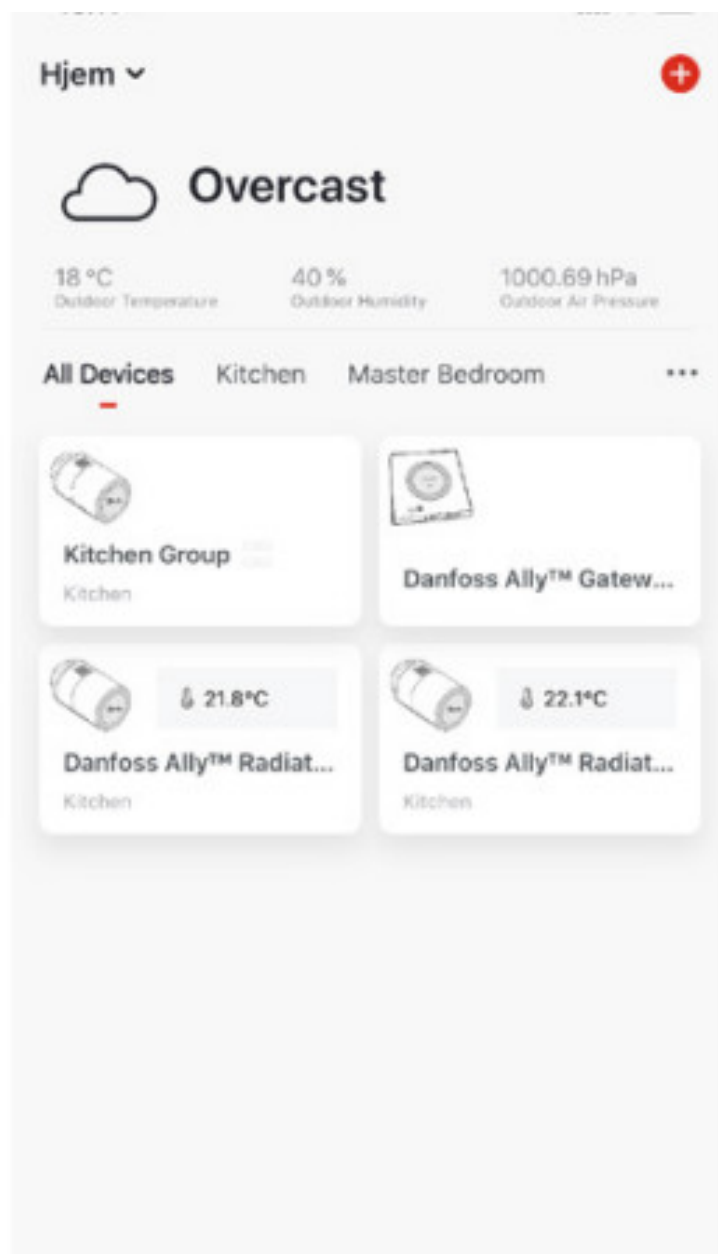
Hjem

Overcast

18 °C
Outdoor Temperature

40 %
Outdoor Humidity

1000.69 hPa
Outdoor Air Pressure

All Devices Kitchen Master Bedroom ...

Kitchen Group
Kitchen

Danfoss Ally™ Gatew...

21.8°C
Danfoss Ally™ Radiat...
Kitchen

22.1°C
Danfoss Ally™ Radiat...
Kitchen